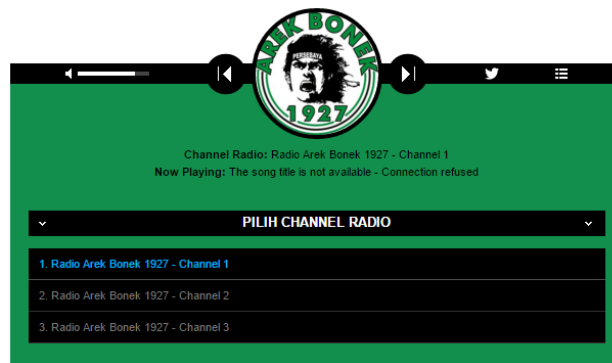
AREK BONEK
PERSEBAYA
1927

Channel Radio: Radio Arek Bonek 1927 - Channel 1
Now Playing: The song title is not available - Connection refused

PILIH CHANNEL RADIO

1. Radio Arek Bonek 1927 - Channel 1
2. Radio Arek Bonek 1927 - Channel 2
3. Radio Arek Bonek 1927 - Channel 3